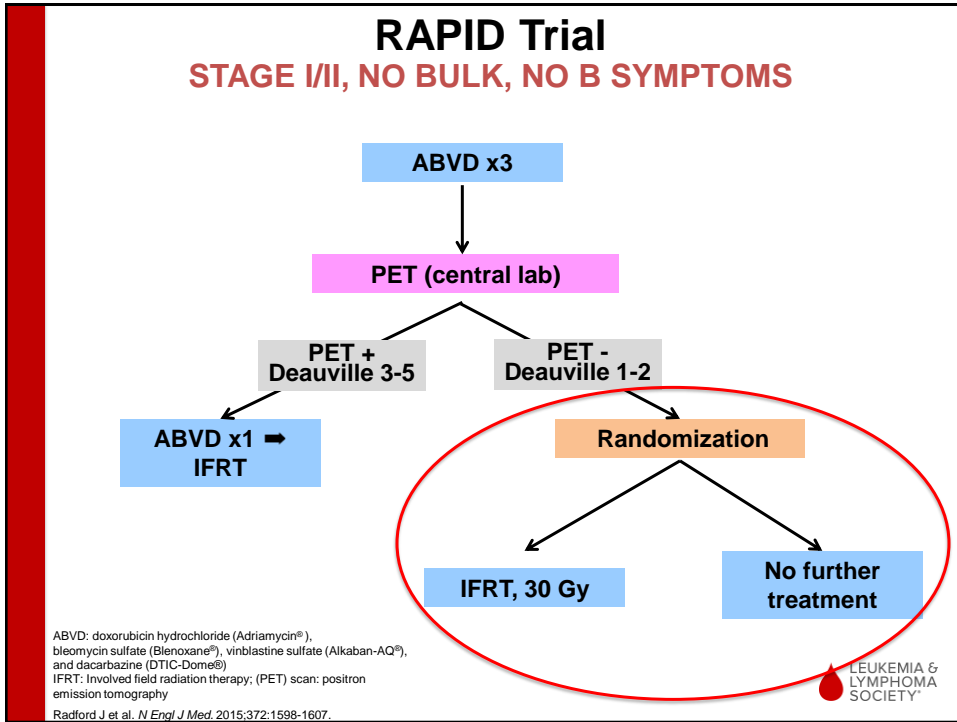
RAPID Trial
STAGE I/II, NO BULK, NO B SYMPTOMS

ABVD x3

PET (central lab)

PET +
Deauville 3-5

PET -
Deauville 1-2

ABVD x1 ➡
IFRT

Randomization

IFRT, 30 Gy

No further treatment

ABVD: doxorubicin hydrochloride (Adriamycin®), bleomycin sulfate (Blenoxane®), vinblastine sulfate (Alkaban-AQ®), and dacarbazine (DTIC-Dome®)
IFRT: Involved field radiation therapy; (PET) scan: positron emission tomography

Radford J et al. N Engl J Med. 2015;372:1598-1607.

LEUKEMIA & LYMPHOMA SOCIETY®